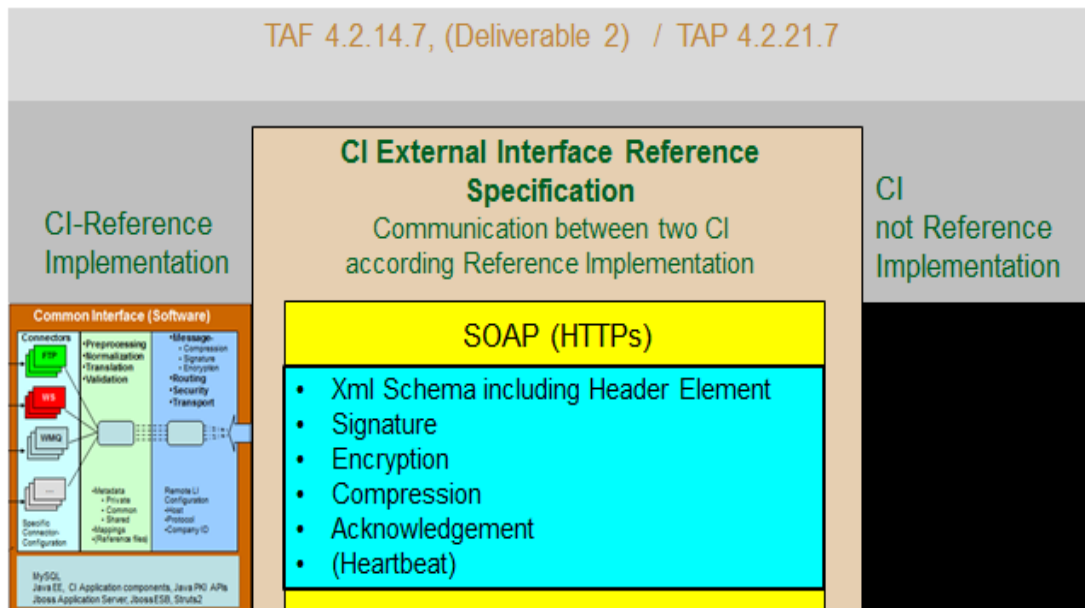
TAF 4.2.14.7, (Deliverable 2) / TAP 4.2.21.7

CI-Reference Implementation

CI External Interface Reference Specification
Communication between two CI according Reference Implementation

CI not Reference Implementation

Common Interface (Software)

Connectors
FTP
WS
WMQ
...
Specific Connector-Configuration

•Preprocessing
•Normalization
•Translation
•Validation

•Metadata
• Private
• Common
• Shared
•Mappings
•(Reference files)

•Message-
• Compression
• Signature
• Encryption
•Routing
•Security
•Transport

Remote LI Configuration
•Host
•Protocol
•Company ID

MySQL
Java EE, CI Application components, Java PKI APIs
Jboss Application Server, JbossESB, Struts2

SOAP (HTTPs)

• Xml Schema including Header Element
• Signature
• Encryption
• Compression
• Acknowledgement
• (Heartbeat)